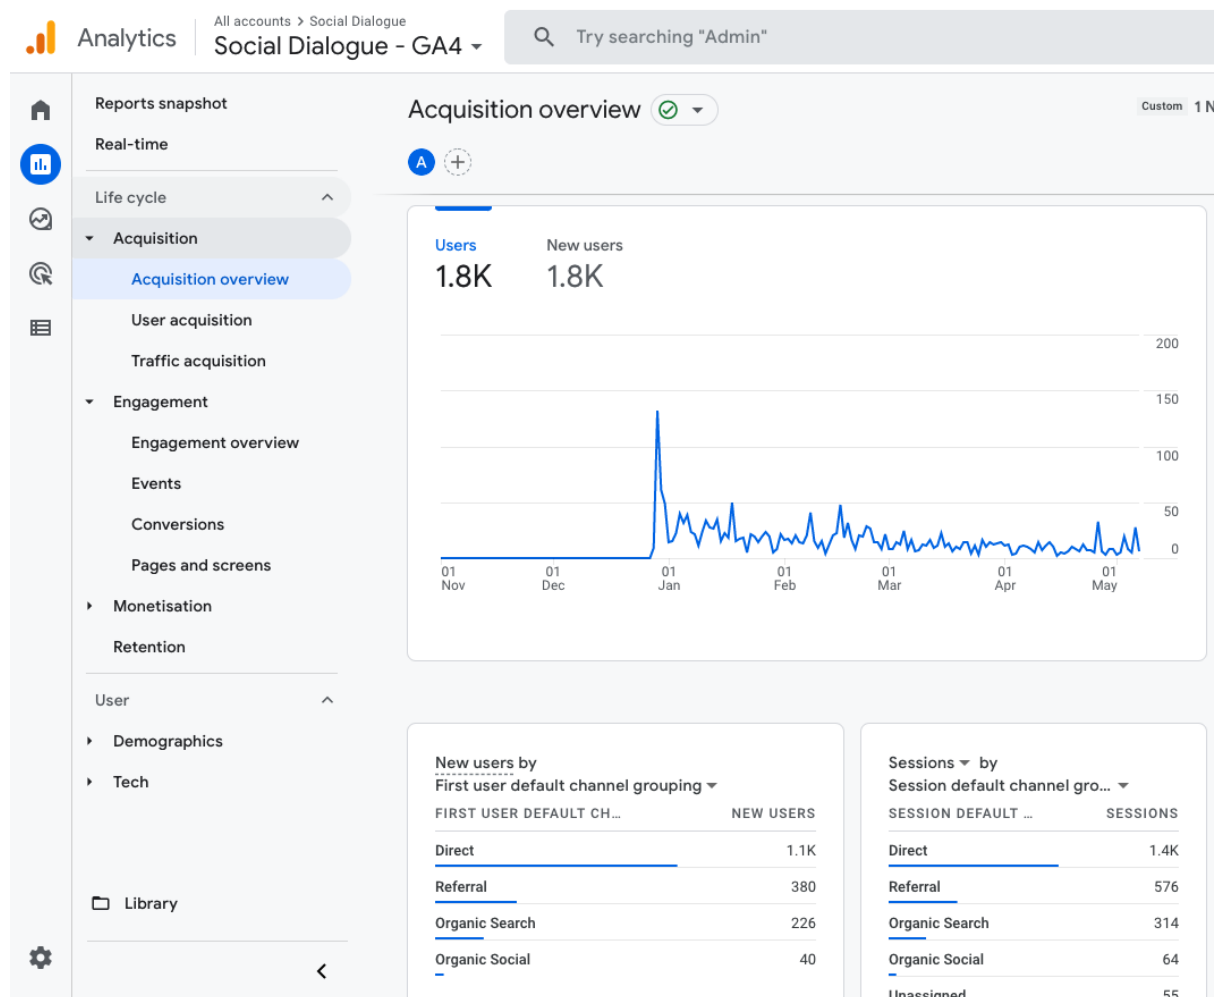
Analytics

All accounts > Social Dialogue
Social Dialogue - GA4

Try searching "Admin"

Reports snapshot
Real-time
Life cycle
Acquisition
Acquisition overview
User acquisition
Traffic acquisition
Engagement
Engagement overview
Events
Conversions
Pages and screens
Monetisation
Retention
User
Demographics
Tech

Library

Acquisition overview

Custom 1 N

A

Users
1.8K
New users
1.8K

200
150
100
50
0

01 Nov
01 Dec
01 Jan
01 Feb
01 Mar
01 Apr
01 May

New users by
First user default channel grouping

| FIRST USER DEFAULT CH... | NEW USERS |
|---|---|
| Direct | 1.1K |
| Referral | 380 |
| Organic Search | 226 |
| Organic Social | 40 |

Sessions by
Session default channel gro...

| SESSION DEFAULT ... | SESSIONS |
|---|---|
| Direct | 1.4K |
| Referral | 576 |
| Organic Search | 314 |
| Organic Social | 64 |
| Unassigned | 55 |